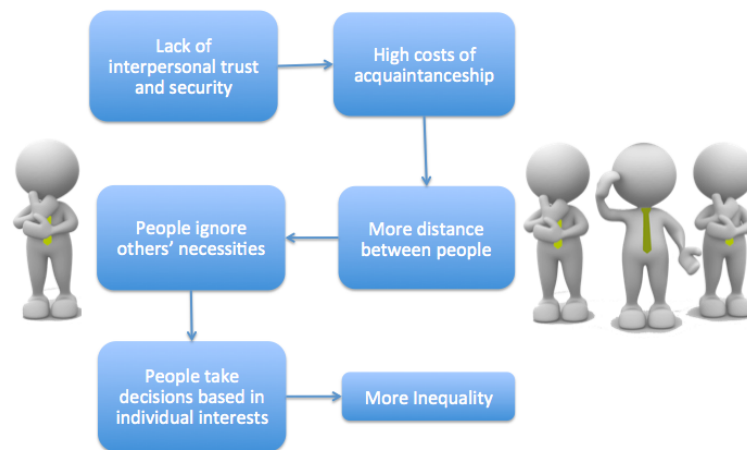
Lack of interpersonal trust and security

High costs of acquaintanceship

More distance between people

People ignore others' necessities

People take decisions based in individual interests

More Inequality